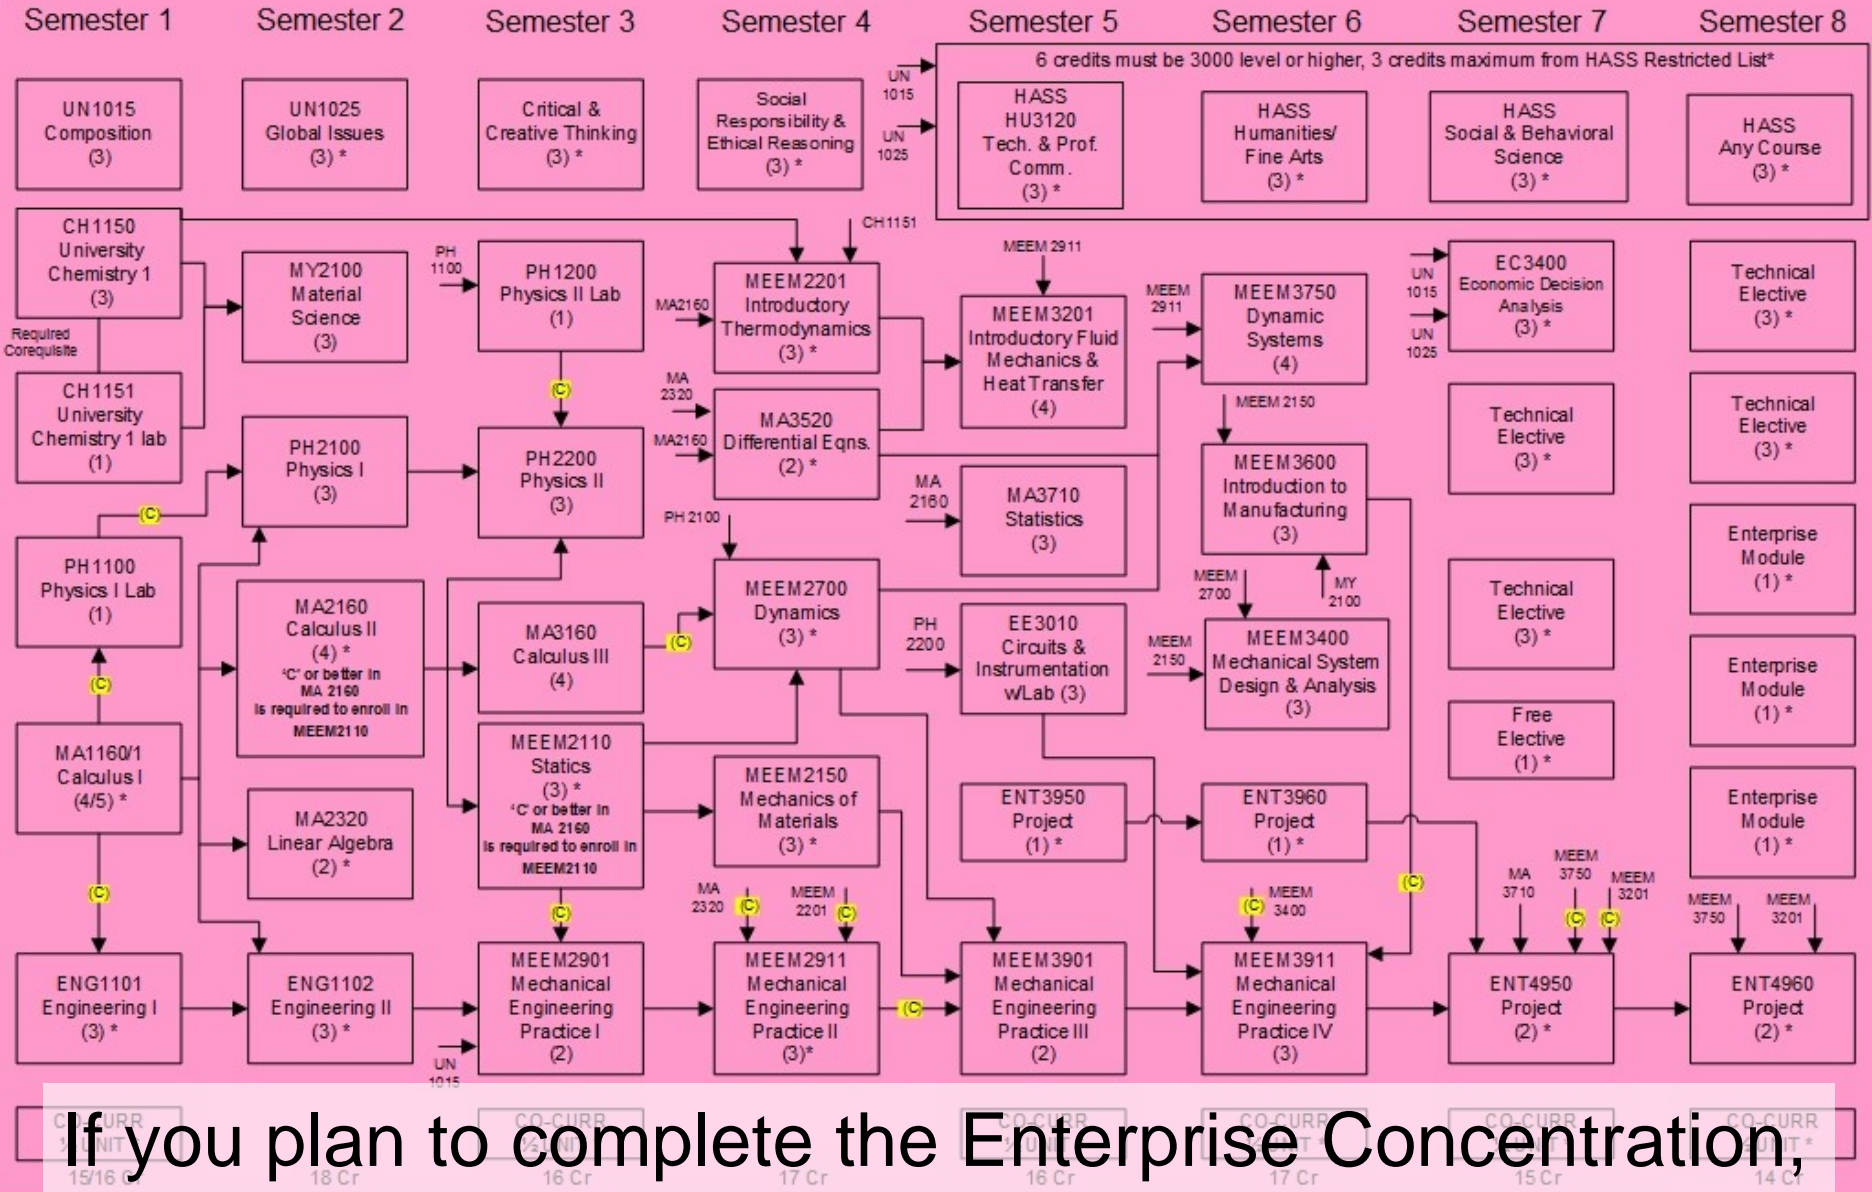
Semester 1 Semester 2 Semester 3 Semester 4 Semester 5 Semester 6 Semester 7 Semester 8

6 credits must be 3000 level or higher, 3 credits maximum from HASS Restricted List*

UN1015 Composition (3)

UN1025 Global Issues (3) *

Critical & Creative Thinking (3) *

Social Responsibility & Ethical Reasoning (3) *

UN 1015

UN 1025

HASS HU3120 Tech. & Prof. Comm. (3) *

HASS Humanities/ Fine Arts (3) *

HASS Social & Behavioral Science (3) *

HASS Any Course (3) *

CH1150 University Chemistry 1 (3)

Required Corequisite

CH1151 University Chemistry 1 lab (1)

MY2100 Material Science (3)

PH 1100

PH1200 Physics II Lab (1)

CH1151

MA2160

MEEM2201 Introductory Thermodynamics (3) *

MEEM 2911

MEEM3201 Introductory Fluid Mechanics & Heat Transfer (4)

MEEM 2911

MEEM3750 Dynamic Systems (4)

UN 1015

UN 1025

EC3400 Economic Decision Analysis (3) *

Technical Elective (3) *

(C)

MA 2320

MA2160

MA3520 Differential Eqns. (2) *

MEEM 2150

Technical Elective (3) *

Technical Elective (3) *

PH2100 Physics I (3)

PH2200 Physics II (3)

MEEM3600 Introduction to Manufacturing (3)

(C)

PH 2100

MA 2160

MA3710 Statistics (3)

PH1100 Physics I Lab (1)

Enterprise Module (1) *

MEEM 2700

MY 2100

MA2160 Calculus II (4) * 'C' or better in MA 2160 is required to enroll in MEEM2110

MA3160 Calculus III (4)

(C)

MEEM2700 Dynamics (3) *

PH 2200

EE3010 Circuits & Instrumentation w/Lab (3)

MEEM 2150

MEEM3400 Mechanical System Design & Analysis (3)

Technical Elective (3) *

(C)

Enterprise Module (1) *

MA1160/1 Calculus I (4/5) *

MEEM2110 Statics (3) * 'C' or better in MA 2160 is required to enroll in MEEM2110

Free Elective (1) *

MA2320 Linear Algebra (2) *

MEEM2150 Mechanics of Materials (3) *

ENT3950 Project (1) *

ENT3960 Project (1) *

Enterprise Module (1) *

(C)

(C)

MA 2320

(C)

MEEM 2201

(C)

(C)

MEEM 3400

(C)

MA 3710

MEEM 3750

MEEM 3201

(C)

(C)

MEEM 3750

MEEM 3201

ENG1101 Engineering I (3) *

ENG1102 Engineering II (3) *

MEEM2901 Mechanical Engineering Practice I (2)

MEEM2911 Mechanical Engineering Practice II (3)*

(C)

MEEM3901 Mechanical Engineering Practice III (2)

MEEM3911 Mechanical Engineering Practice IV (3)

ENT4950 Project (2) *

ENT4960 Project (2) *

UN 1015

CO-CURR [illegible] 15/16 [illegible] CO-CURR 18 Cr CO-CURR 16 Cr 17 Cr CO-CURR 16 Cr CO-CURR 17 Cr CO-CURR 15 Cr CO-CURR 14 Cr

If you plan to complete the Enterprise Concentration,